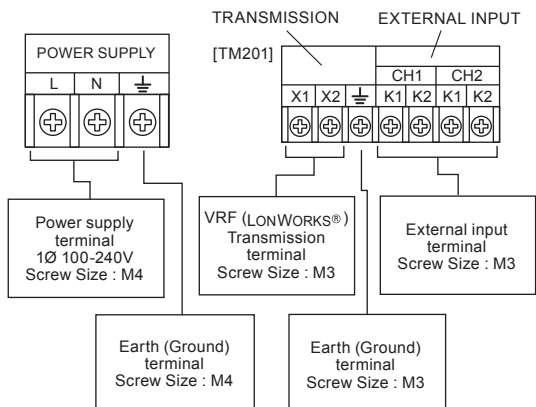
POWER SUPPLY

L N ⏚

TRANSMISSION

EXTERNAL INPUT

[TM201]

CH1 CH2

X1 X2 ⏚ K1 K2 K1 K2

Power supply terminal 1Ø 100-240V Screw Size : M4

VRF (LONWORKS®) Transmission terminal Screw Size : M3

External input terminal Screw Size : M3

Earth (Ground) terminal Screw Size : M4

Earth (Ground) terminal Screw Size : M3